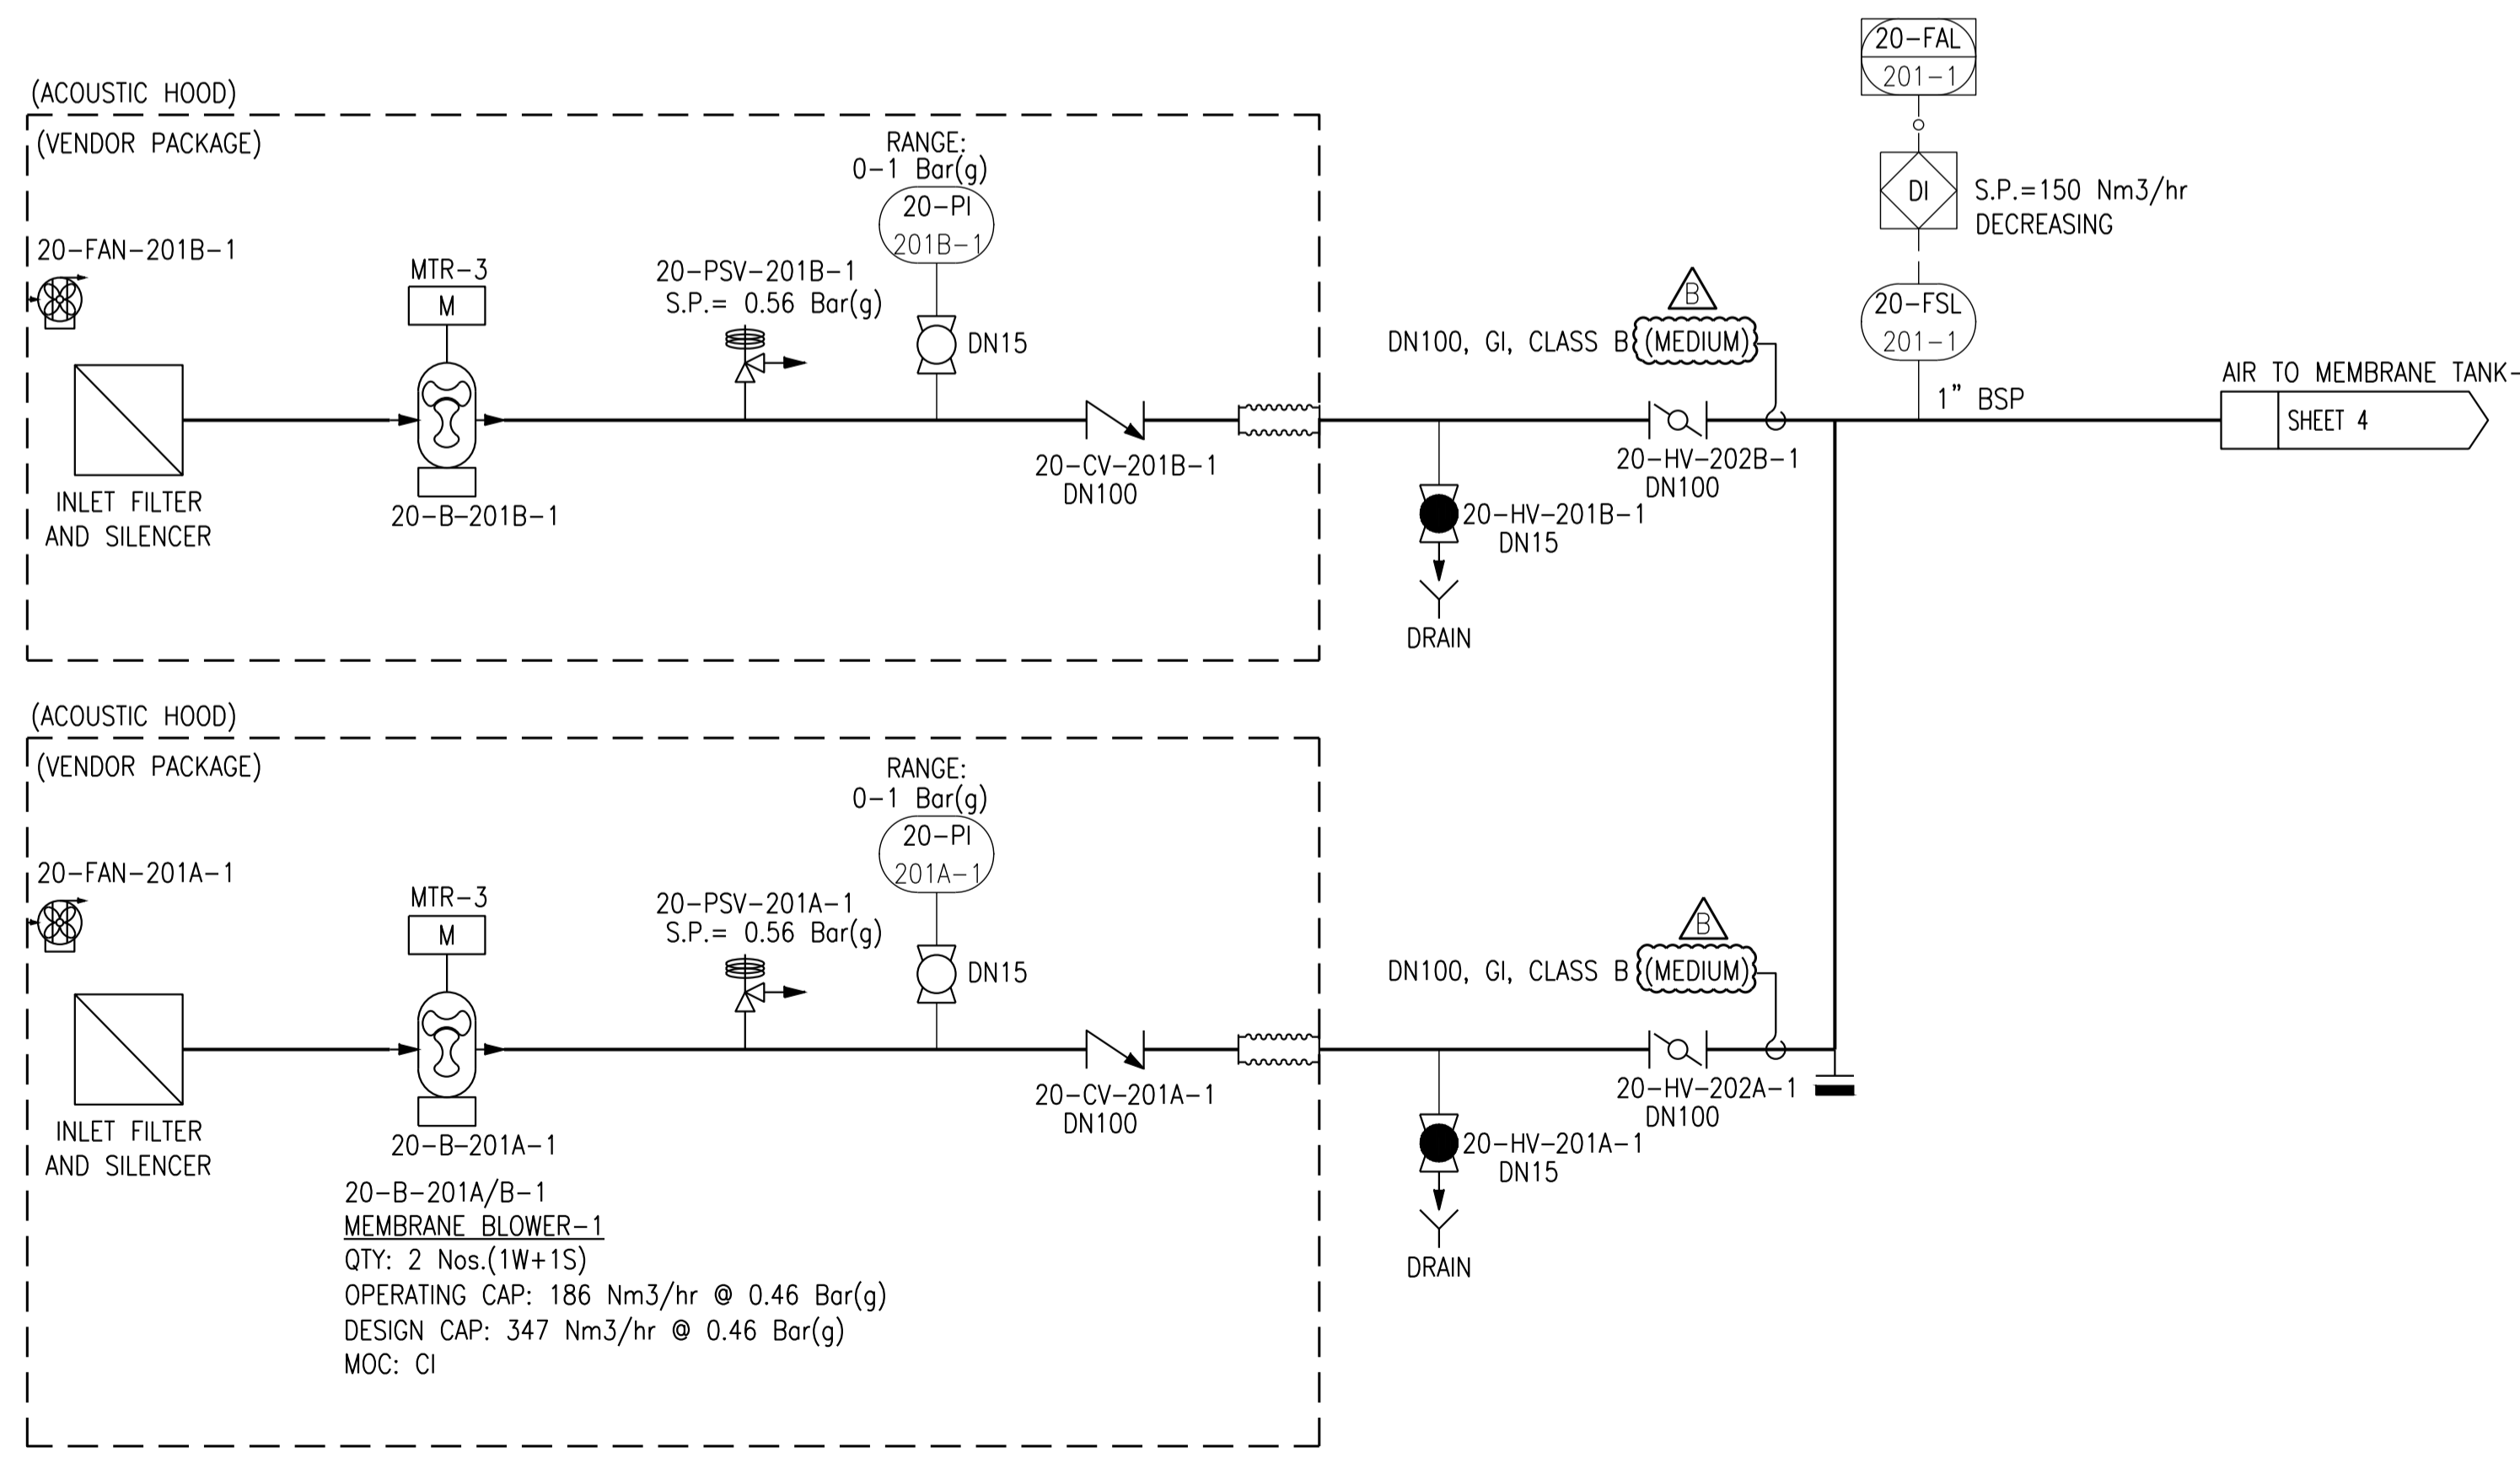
(ACOUSTIC HOOD)

(VENDOR PACKAGE)

20–FAN–201B–1

MTR–3

M

INLET FILTER AND SILENCER

20–B–201B–1

20–PSV–201B–1
S.P.= 0.56 Bar(g)

RANGE:
0–1 Bar(g)

20–PI
201B–1

DN15

20–CV–201B–1
DN100

DN100, GI, CLASS B

B

(MEDIUM)

20–HV–201B–1
DN15

DRAIN

20–HV–202B–1
DN100

20–FAL
201–1

DI

S.P.=150 Nm3/hr
DECREASING

20–FSL
201–1

1" BSP

AIR TO MEMBRANE TANK-

SHEET 4

(ACOUSTIC HOOD)

(VENDOR PACKAGE)

20–FAN–201A–1

MTR–3

M

INLET FILTER AND SILENCER

20–B–201A–1

20–PSV–201A–1
S.P.= 0.56 Bar(g)

RANGE:
0–1 Bar(g)

20–PI
201A–1

DN15

20–CV–201A–1
DN100

DN100, GI, CLASS B

B

(MEDIUM)

20–HV–201A–1
DN15

DRAIN

20–HV–202A–1
DN100

20–B–201A/B–1
MEMBRANE BLOWER–1
QTY: 2 Nos.(1W+1S)
OPERATING CAP: 186 Nm3/hr @ 0.46 Bar(g)
DESIGN CAP: 347 Nm3/hr @ 0.46 Bar(g)
MOC: CI